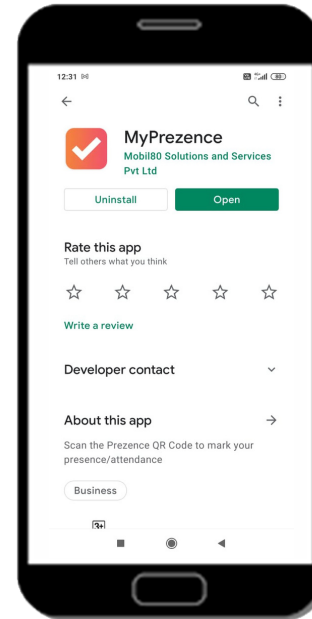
12:31

MyPrezence
Mobil80 Solutions and Services Pvt Ltd

Uninstall
Open

Rate this app
Tell others what you think

Write a review

Developer contact

About this app

Scan the Prezence QR Code to mark your presence/attendance

Business

3+